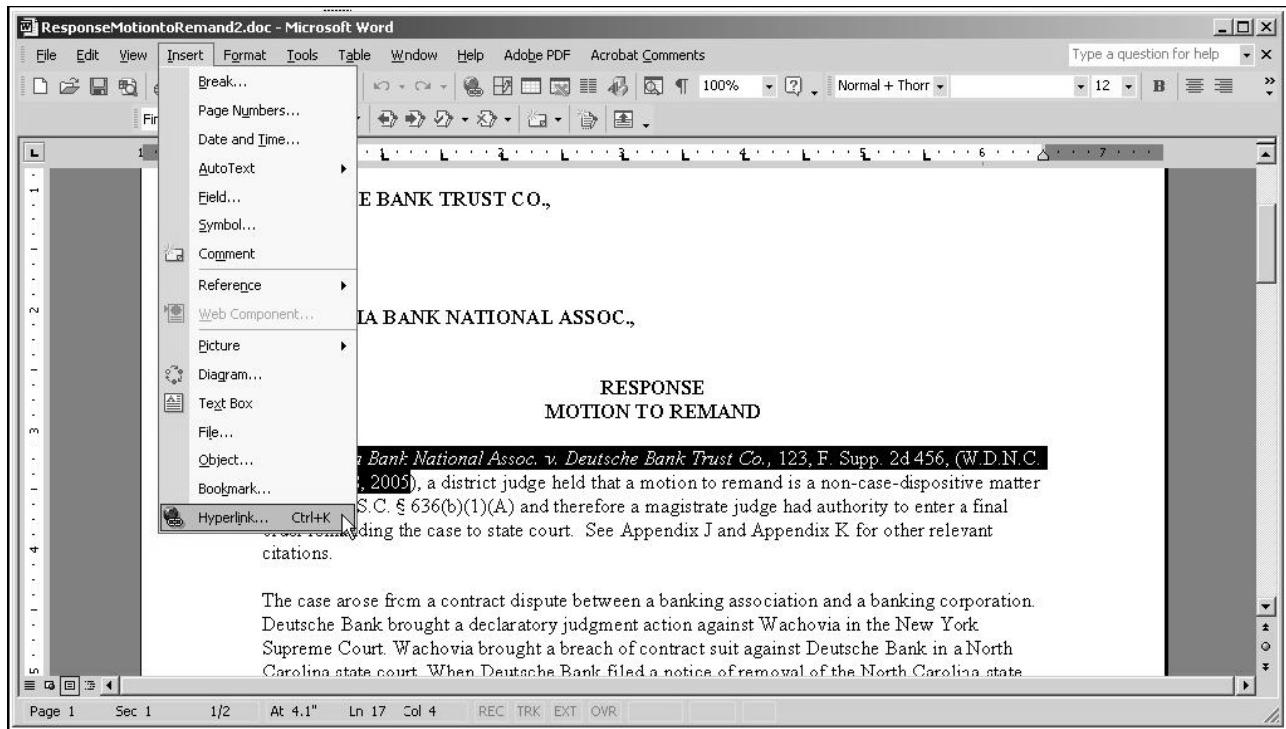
ResponseMotiontoRemand2.doc - Microsoft Word

File Edit View Insert Format Tools Table Window Help Adobe PDF Acrobat Comments

Type a question for help

100%

Normal + Thorr

12

B

Fir

Break...
Page Numbers...
Date and Time...
AutoText
Field...
Symbol...
Comment
Reference
Web Component...
Picture
Diagram...
Text Box
File...
Object...
Bookmark...
Hyperlink... Ctrl+K

E BANK TRUST CO.,

IA BANK NATIONAL ASSOC.,

RESPONSE
MOTION TO REMAND

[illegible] Bank National Assoc. v. Deutsche Bank Trust Co., 123, F. Supp. 2d 456, (W.D.N.C. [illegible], 2005), a district judge held that a motion to remand is a non-case-dispositive matter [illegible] S.C. § 636(b)(1)(A) and therefore a magistrate judge had authority to enter a final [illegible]ding the case to state court. See Appendix J and Appendix K for other relevant citations.

The case arose from a contract dispute between a banking association and a banking corporation. Deutsche Bank brought a declaratory judgment action against Wachovia in the New York Supreme Court. Wachovia brought a breach of contract suit against Deutsche Bank in a North Carolina state court. When Deutsche Bank filed a notice of removal of the North Carolina state

Page 1 Sec 1 1/2 At 4.1" Ln 17 Col 4 REC TRK EXT OVR